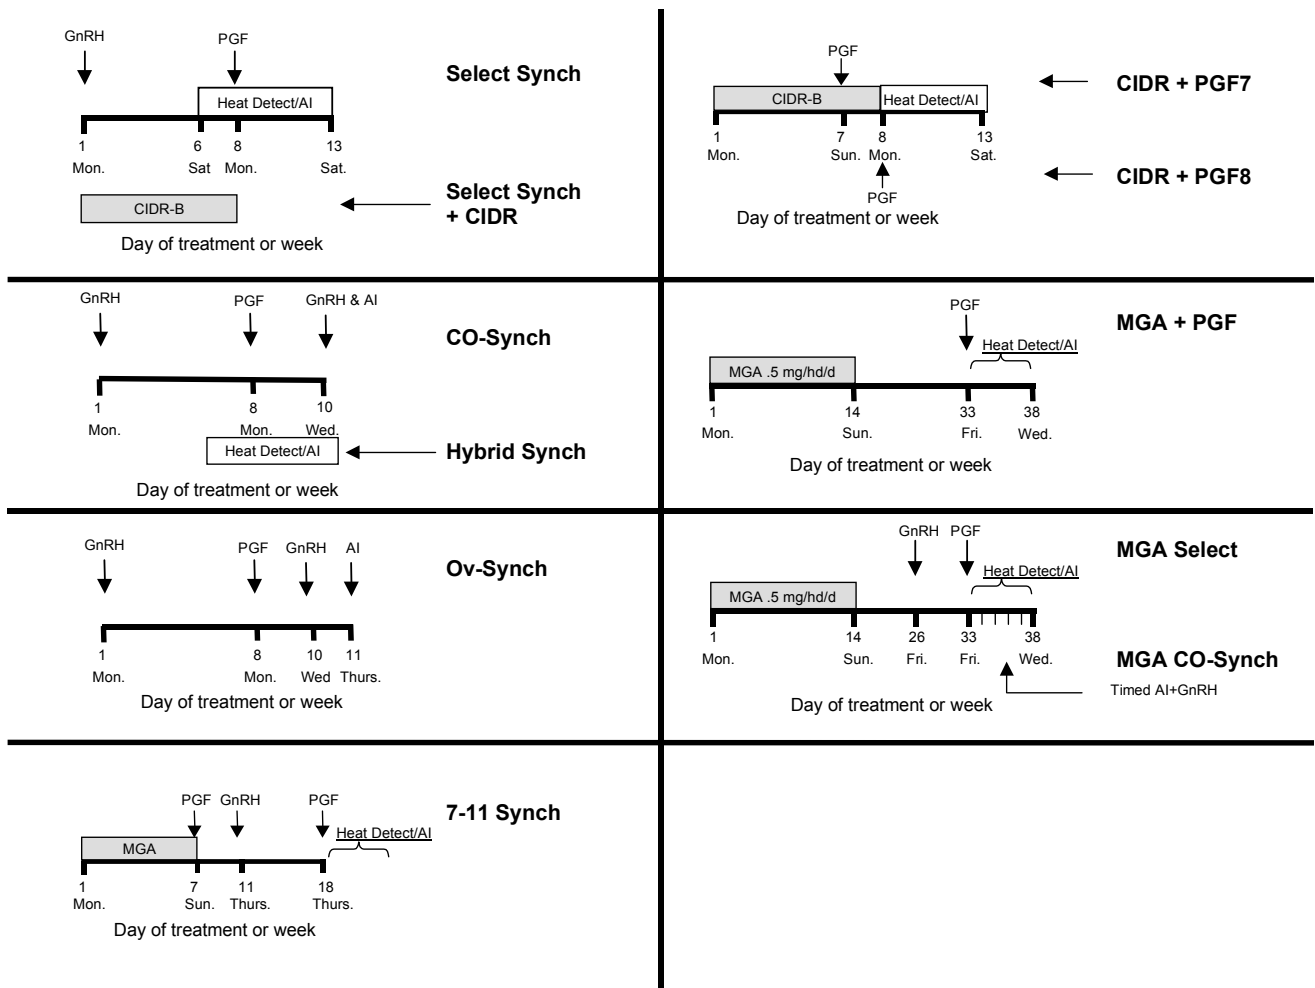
GnRH
PGF
Heat Detect/AI
1 Mon.
6 Sat
8 Mon.
13 Sat.
Select Synch
CIDR-B
Select Synch + CIDR
Day of treatment or week

PGF
CIDR-B
Heat Detect/AI
1 Mon.
7 Sun.
8 Mon.
13 Sat.
PGF
Day of treatment or week
CIDR + PGF7
CIDR + PGF8

GnRH
PGF
GnRH & AI
CO-Synch
1 Mon.
8 Mon.
10 Wed.
Heat Detect/AI
Hybrid Synch
Day of treatment or week

PGF
Heat Detect/AI
MGA + PGF
MGA .5 mg/hd/d
1 Mon.
14 Sun.
33 Fri.
38 Wed.
Day of treatment or week

GnRH
PGF
GnRH
AI
Ov-Synch
1 Mon.
8 Mon.
10 Wed
11 Thurs.
Day of treatment or week

GnRH
PGF
Heat Detect/AI
MGA Select
MGA .5 mg/hd/d
1 Mon.
14 Sun.
26 Fri.
33 Fri.
38 Wed.
MGA CO-Synch
Timed AI+GnRH
Day of treatment or week

PGF
GnRH
PGF
Heat Detect/AI
7-11 Synch
MGA
1 Mon.
7 Sun.
11 Thurs.
18 Thurs.
Day of treatment or week